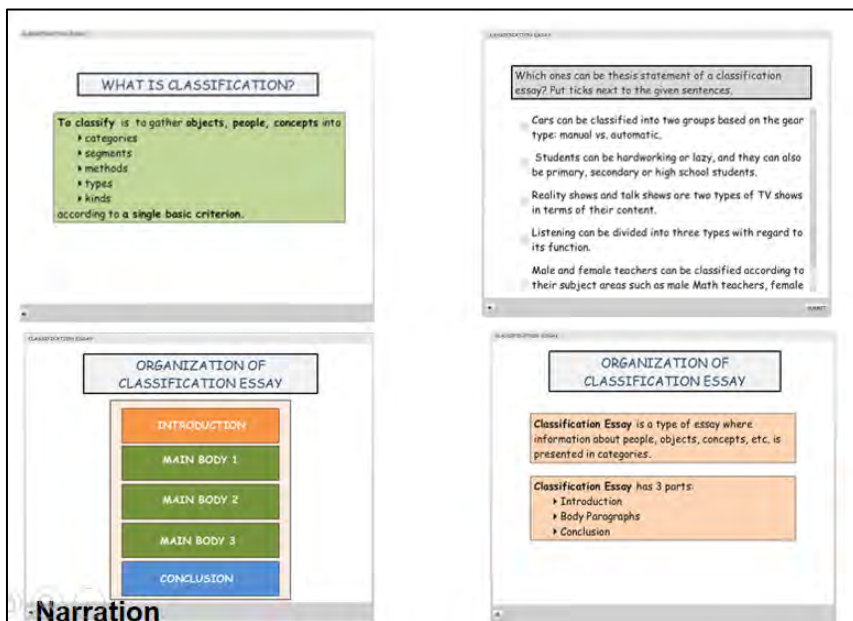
CLASSIFICATION ESSAY

WHAT IS CLASSIFICATION?

To classify is to gather objects, people, concepts into
‣ categories
‣ segments
‣ methods
‣ types
‣ kinds
according to a single basic criterion.

CLASSIFICATION ESSAY

Which ones can be thesis statement of a classification essay? Put ticks next to the given sentences.

Cars can be classified into two groups based on the gear type: manual vs. automatic.

Students can be hardworking or lazy, and they can also be primary, secondary or high school students.

Reality shows and talk shows are two types of TV shows in terms of their content.

Listening can be divided into three types with regard to its function.

Male and female teachers can be classified according to their subject areas such as male Math teachers, female

SUBMIT

CLASSIFICATION ESSAY

ORGANIZATION OF CLASSIFICATION ESSAY

INTRODUCTION

MAIN BODY 1

MAIN BODY 2

MAIN BODY 3

CONCLUSION

CLASSIFICATION ESSAY

ORGANIZATION OF CLASSIFICATION ESSAY

Classification Essay is a type of essay where information about people, objects, concepts, etc. is presented in categories.

Classification Essay has 3 parts:
‣ Introduction
‣ Body Paragraphs
‣ Conclusion

Narration